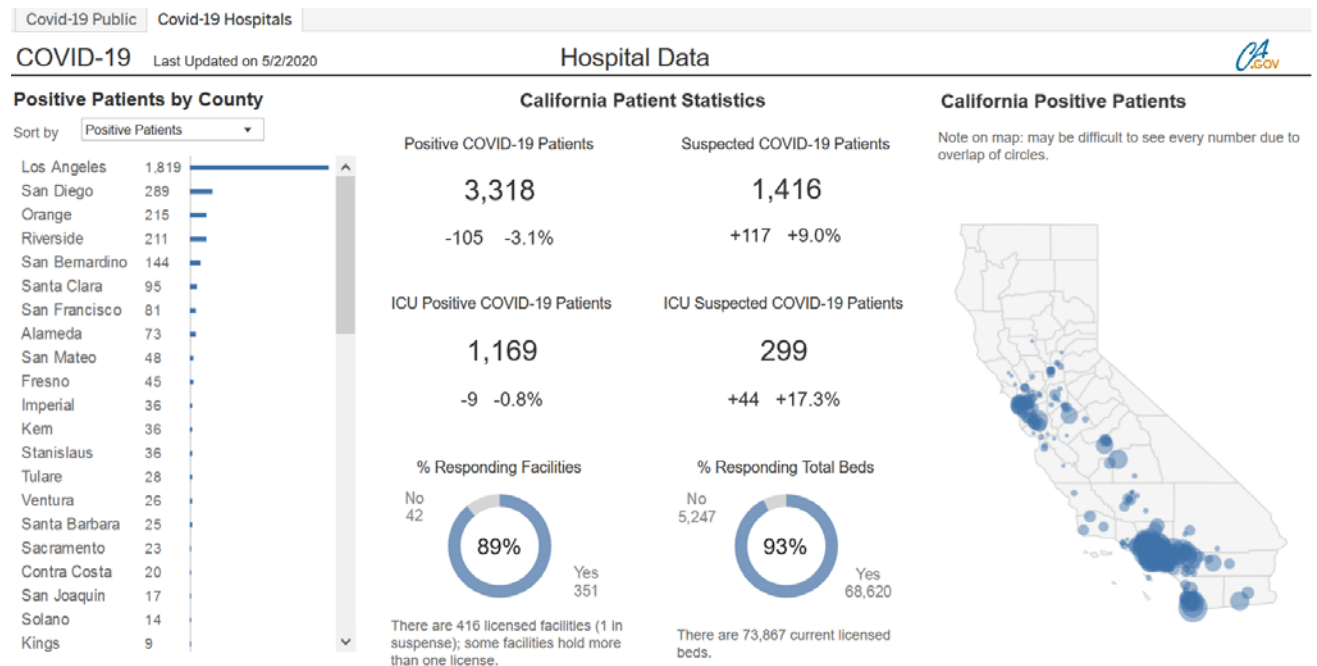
Covid-19 Public | Covid-19 Hospitals

COVID-19 Last Updated on 5/2/2020

Hospital Data

CA.GOV

Positive Patients by County

Sort by: Positive Patients

| County | Patients |
|---|---|
| Los Angeles | 1,819 |
| San Diego | 289 |
| Orange | 215 |
| Riverside | 211 |
| San Bernardino | 144 |
| Santa Clara | 95 |
| San Francisco | 81 |
| Alameda | 73 |
| San Mateo | 48 |
| Fresno | 45 |
| Imperial | 36 |
| Kern | 36 |
| Stanislaus | 36 |
| Tulare | 28 |
| Ventura | 26 |
| Santa Barbara | 25 |
| Sacramento | 23 |
| Contra Costa | 20 |
| San Joaquin | 17 |
| Solano | 14 |
| Kings | 9 |

California Patient Statistics

Positive COVID-19 Patients
3,318
-105 -3.1%

Suspected COVID-19 Patients
1,416
+117 +9.0%

ICU Positive COVID-19 Patients
1,169
-9 -0.8%

ICU Suspected COVID-19 Patients
299
+44 +17.3%

% Responding Facilities
No 42
89%
Yes 351

There are 416 licensed facilities (1 in suspense); some facilities hold more than one license.

% Responding Total Beds
No 5,247
93%
Yes 68,620

There are 73,867 current licensed beds.

California Positive Patients

Note on map: may be difficult to see every number due to overlap of circles.